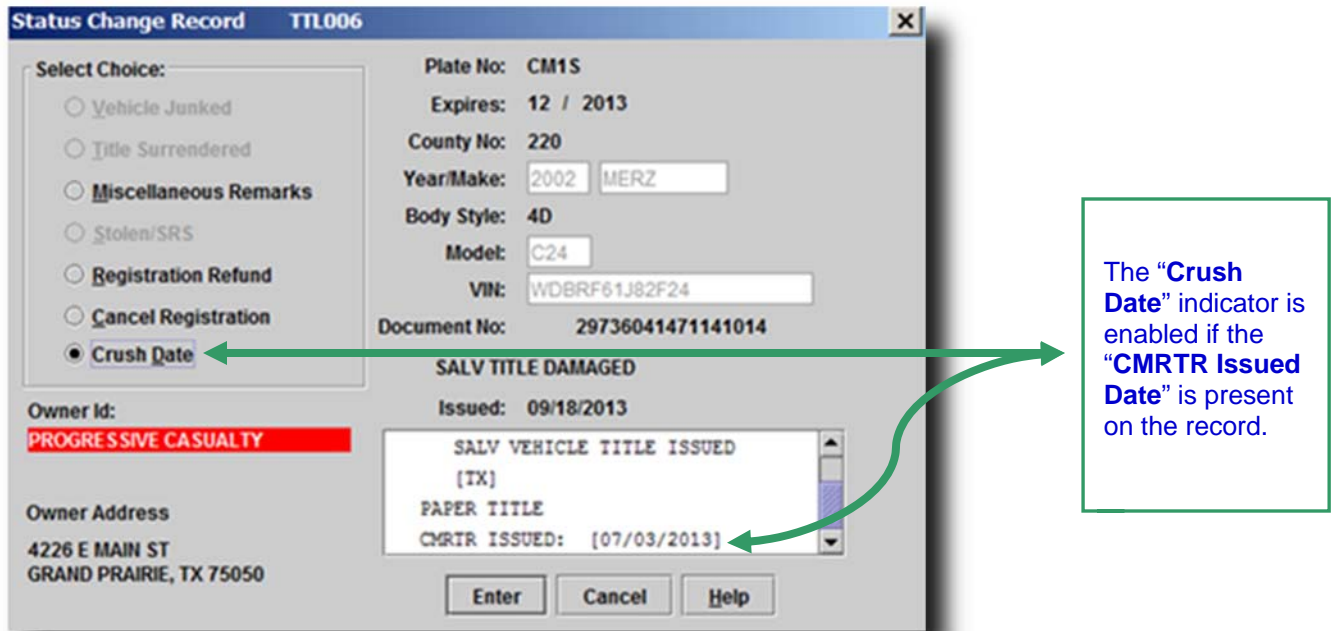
Status Change Record TTL006

Select Choice:
Vehicle Junked
Title Surrendered
Miscellaneous Remarks
Stolen/SRS
Registration Refund
Cancel Registration
Crush Date

Plate No: CM1S
Expires: 12 / 2013
County No: 220
Year/Make: 2002 MERZ
Body Style: 4D
Model: C24
VIN: WDBRF61J82F24
Document No: 29736041471141014

SALV TITLE DAMAGED

Owner Id:
PROGRESSIVE CASUALTY

Issued: 09/18/2013

SALV VEHICLE TITLE ISSUED
[TX]
PAPER TITLE
CMRTR ISSUED: [07/03/2013]

Owner Address
4226 E MAIN ST
GRAND PRAIRIE, TX 75050

Enter Cancel Help

The "Crush Date" indicator is enabled if the "CMRTR Issued Date" is present on the record.